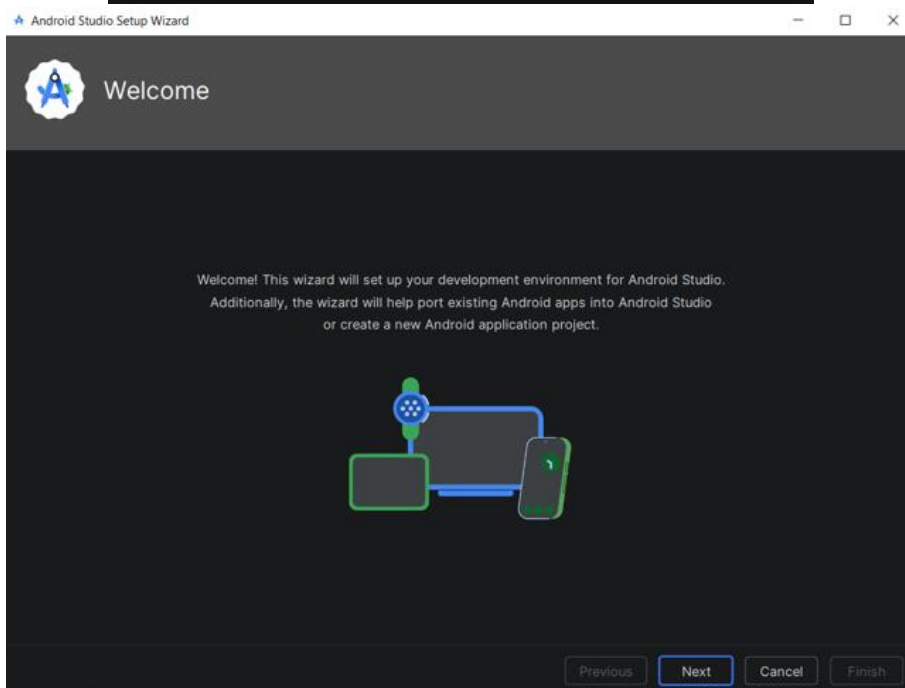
Android Studio Setup Wizard

Welcome

Welcome! This wizard will set up your development environment for Android Studio. Additionally, the wizard will help port existing Android apps into Android Studio or create a new Android application project.

Previous Next Cancel Finish